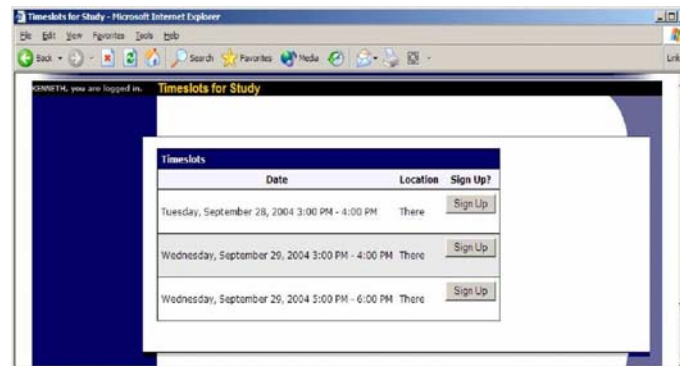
Timeslots for Study - Microsoft Internet Explorer

File Edit View Favorites Tools Help

Back Search Favorites Media

Lin

KENNETH, you are logged in. Timeslots for Study

Timeslots

| Date | Location | Sign Up? |
|---|---|---|
| Tuesday, September 28, 2004 3:00 PM - 4:00 PM | There | Sign Up |
| Wednesday, September 29, 2004 3:00 PM - 4:00 PM | There | Sign Up |
| Wednesday, September 29, 2004 5:00 PM - 6:00 PM | There | Sign Up |